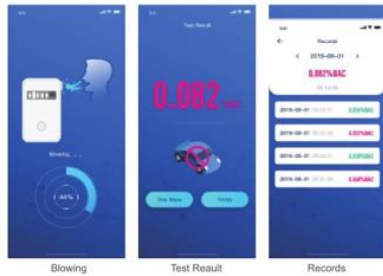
Blowing . . .

( 62% )

Test Result

0.082

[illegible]

One More

Finish

Records

2019-06-01

0.082%BAC

| 2019-06-01 | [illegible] | 0.00%BAC |
|---|---|---|
| 2019-06-01 | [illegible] | 0.00%BAC |
| 2019-06-01 | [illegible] | 0.00%BAC |
| 2019-06-01 | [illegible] | 0.08%BAC |

Blowing

Test Reault

Records